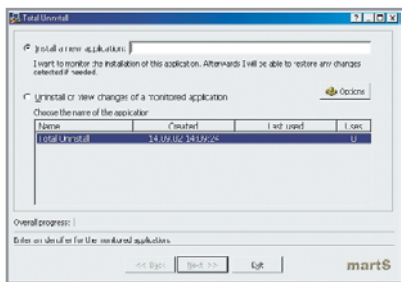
Total Uninstall

Install a new application:

I want to monitor the installation of this application. Afterwards I will be able to restore any changes detected if needed.

Uninstall or view changes of a monitored application

Options

Choose the name of the application

| Name | Created | Last used | Uses |
|---|---|---|---|
| Total Uninstall | 14.09.02 14:09:24 | | 0 |

Overall progress:

Enter an identifier for the monitored applications

<< Back

Next >>

Exit

martS